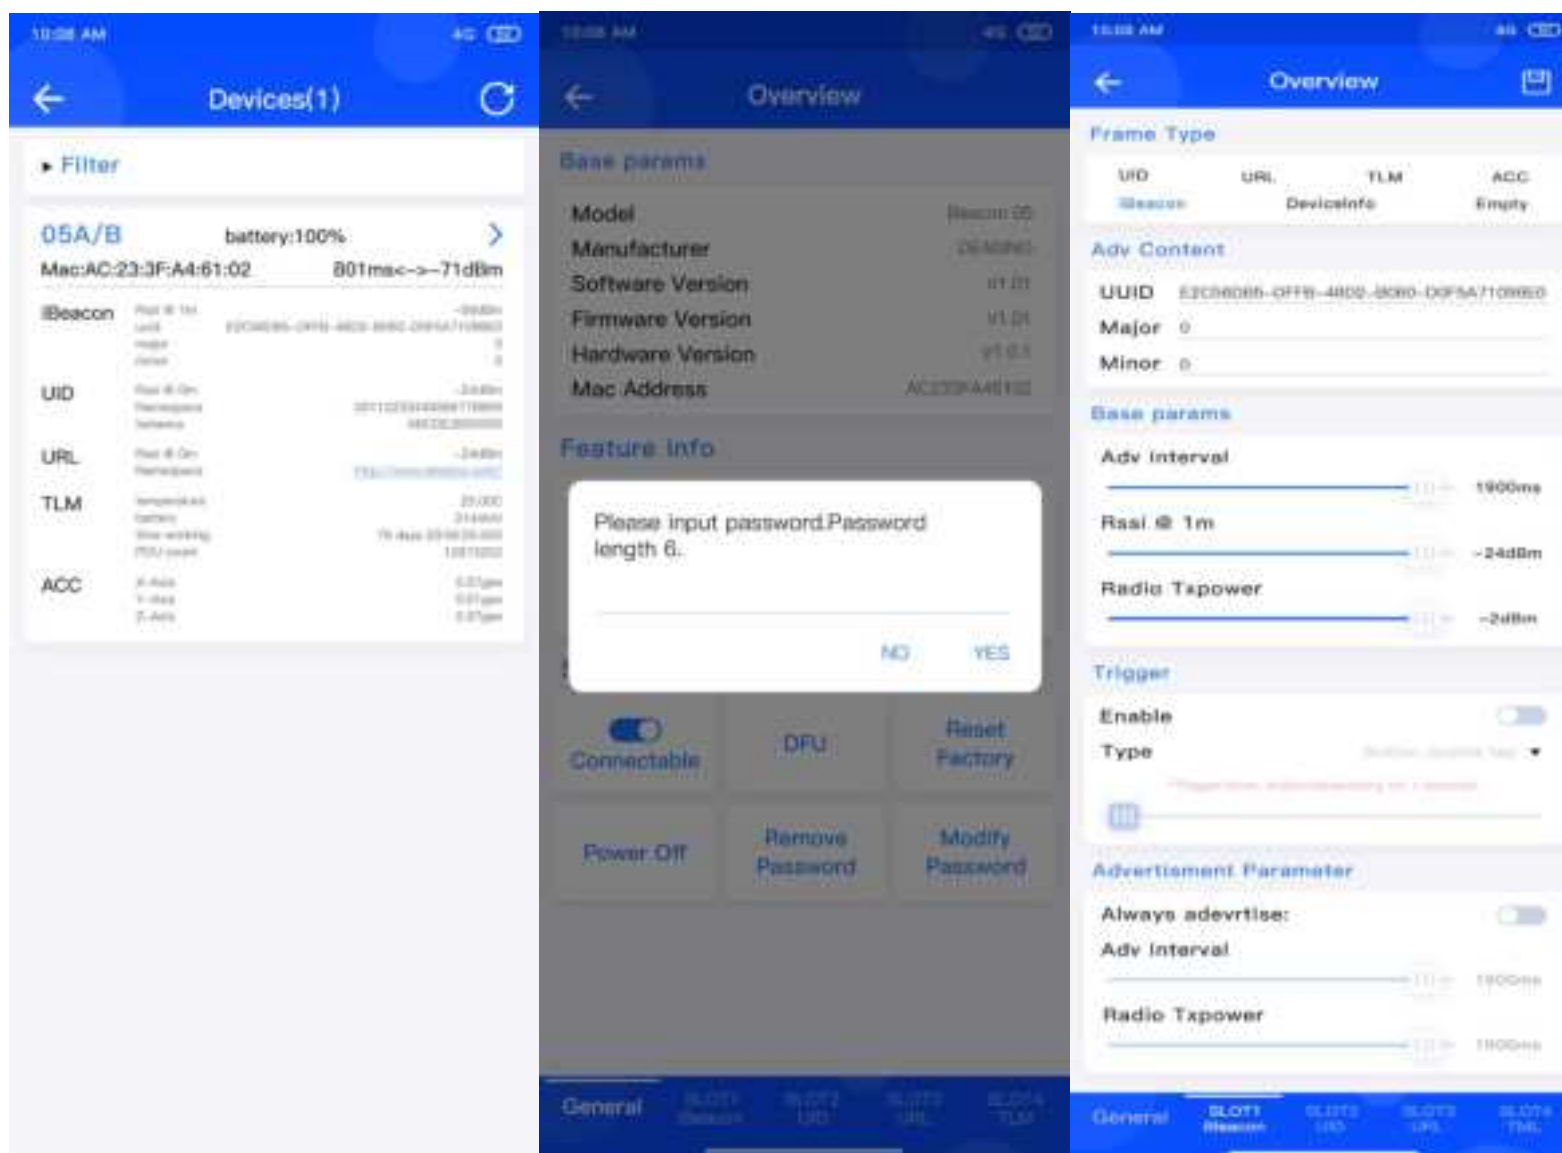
10:08 AM
4G

Devices(1)

▸ Filter

05A/B battery:100%
Mac:AC:23:3F:A4:61:02 801ms<–>-71dBm

iBeacon
UID
URL
TLM
ACC

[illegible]

10:08 AM
4G

Overview

Base params

Model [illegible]
Manufacturer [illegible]
Software Version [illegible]
Firmware Version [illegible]
Hardware Version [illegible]
Mac Address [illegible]

Feature Info

Please input password.Password length 6.

NO YES

Connectable
DFU
Reset Factory
Power Off
Remove Password
Modify Password

General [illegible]

10:08 AM
4G

Overview

Frame Type

UID URL TLM ACC
iBeacon DeviceInfo Empty

Adv Content

UUID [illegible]
Major 0
Minor 0

Base params

Adv interval
1900ms
Rssi @ 1m
-24dBm
Radio Txpower
-2dBm

Trigger

Enable
Type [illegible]

Advertisment Parameter

Always adevrtise:
Adv interval
1900ms
Radio Txpower
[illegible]

General SLOT1 iBeacon SLOT2 UID SLOT3 URL SLOT4 TML